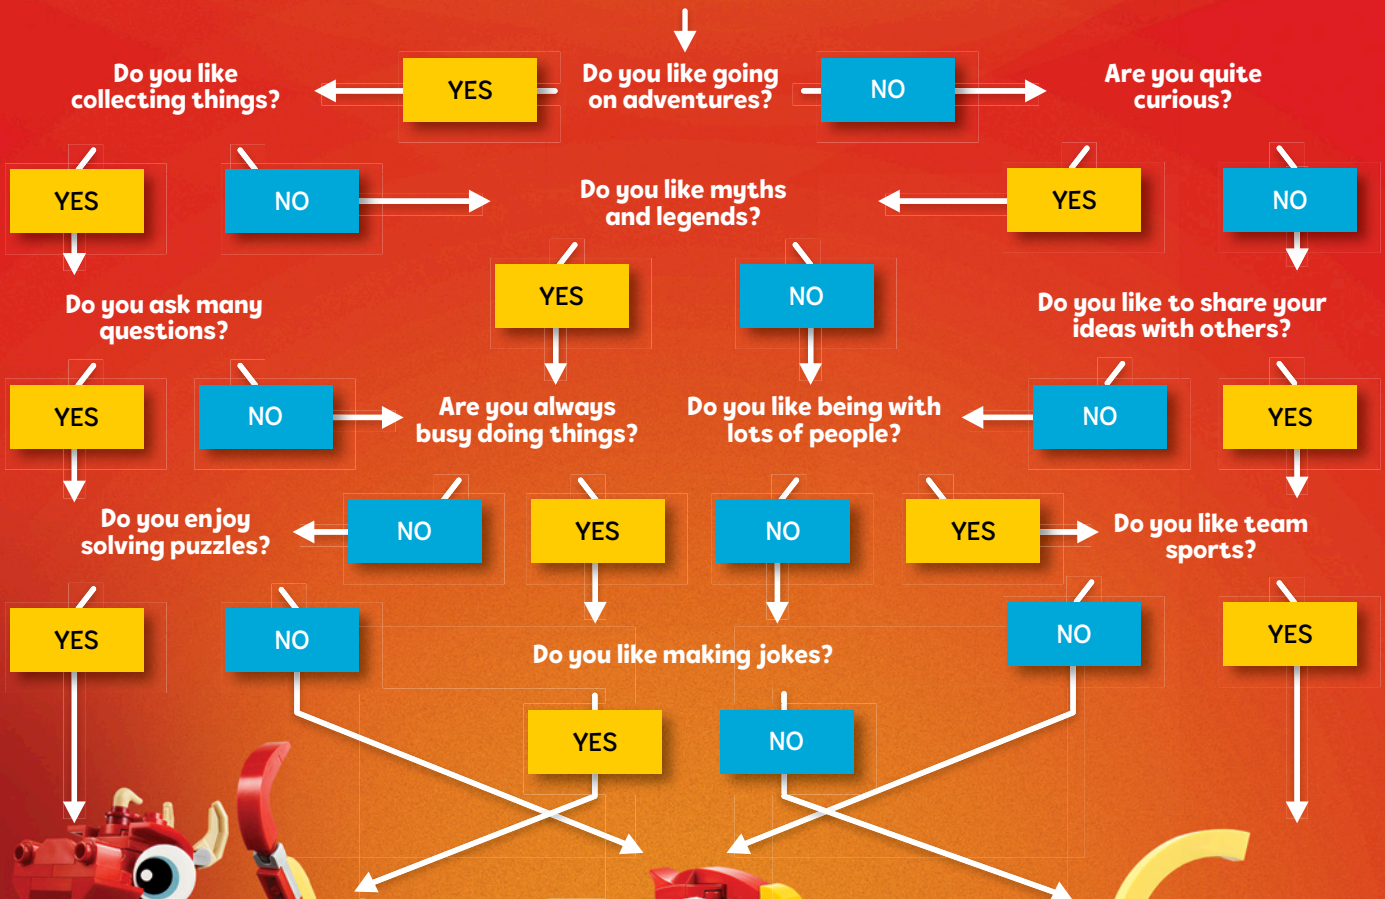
Do you like going on adventures?

YES

NO

Do you like collecting things?

Are you quite curious?

YES

NO

Do you like myths and legends?

YES

NO

Do you ask many questions?

YES

NO

Do you like to share your ideas with others?

YES

NO

Are you always busy doing things?

Do you like being with lots of people?

NO

YES

YES

NO

Do you enjoy solving puzzles?

NO

YES

NO

YES

Do you like team sports?

YES

NO

Do you like making jokes?

NO

YES

YES

NO